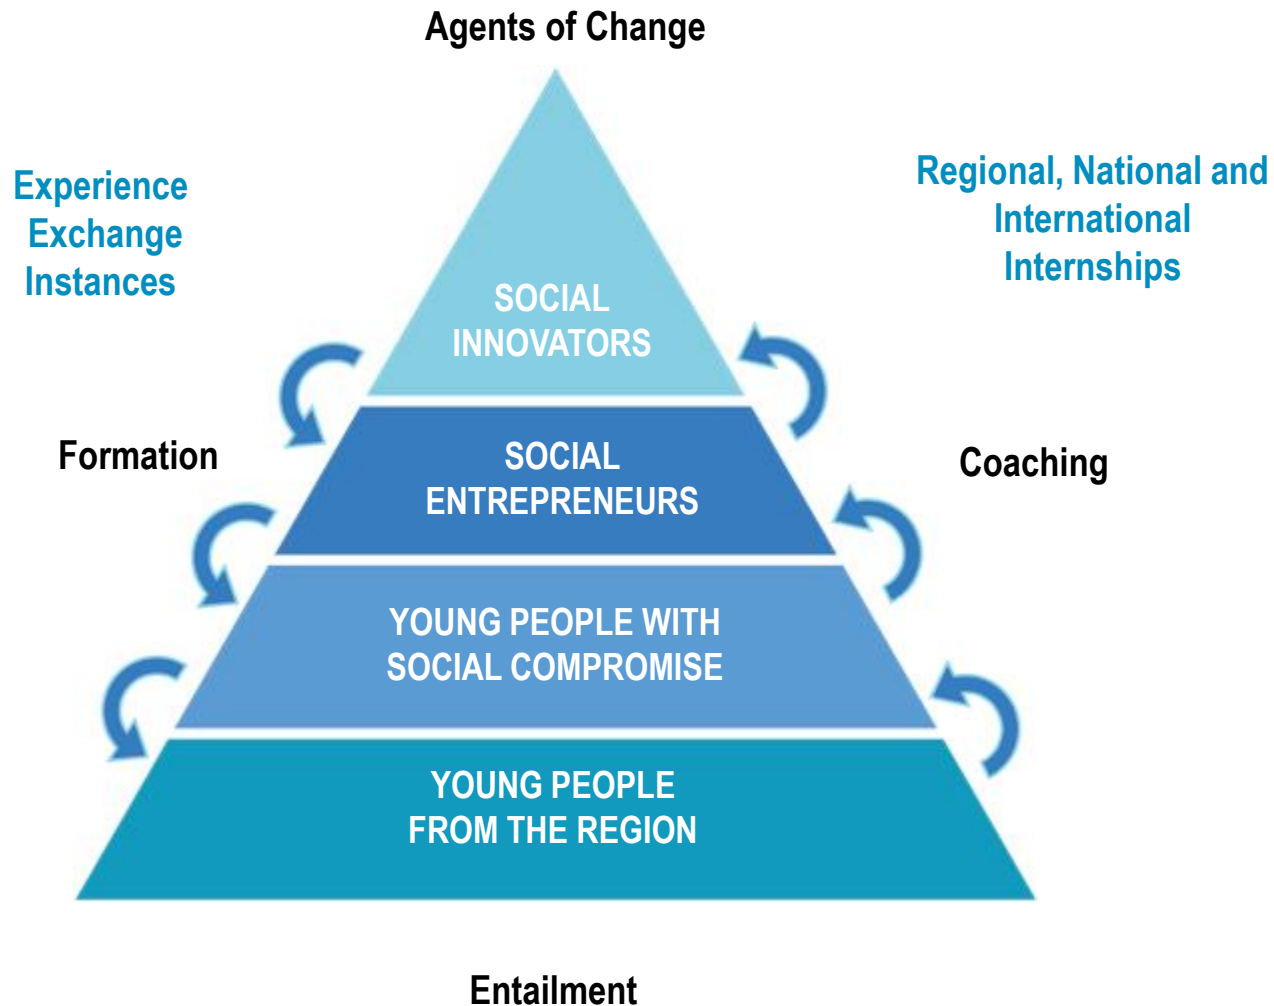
Agents of Change

Experience Exchange Instances

Regional, National and International Internships

SOCIAL INNOVATORS

Formation

SOCIAL ENTREPRENEURS

Coaching

YOUNG PEOPLE WITH SOCIAL COMPROMISE

YOUNG PEOPLE FROM THE REGION

Entailment